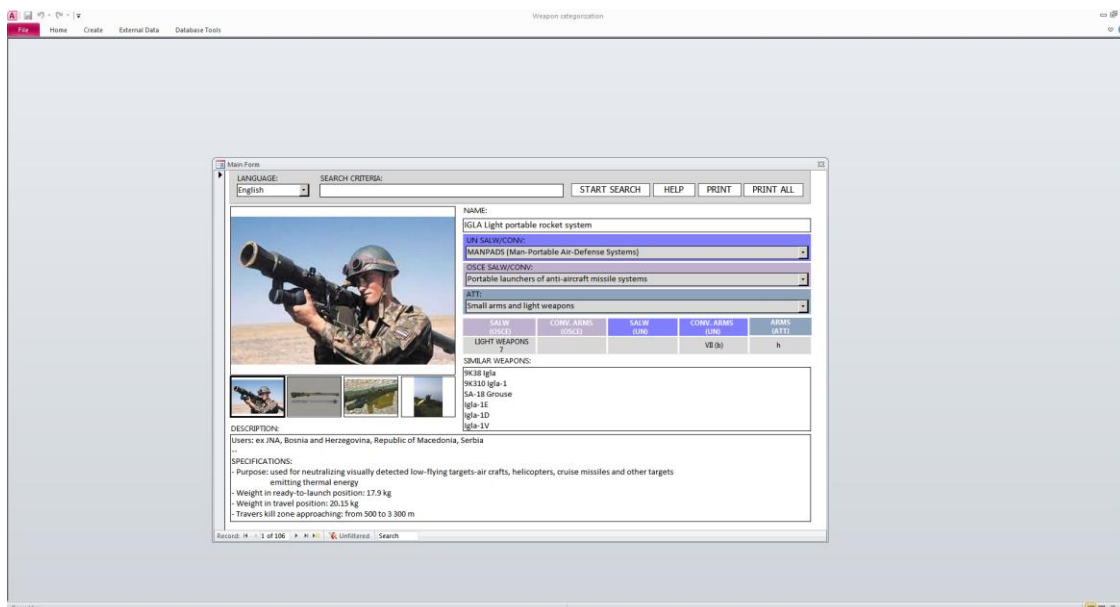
Weapon categorization

File Home Create External Data Database Tools

Main Form

LANGUAGE:
English

SEARCH CRITERIA:

START SEARCH HELP PRINT PRINT ALL

NAME:
IGLA Light portable rocket system

UN SALW/CONV:
MANPADS (Man-Portable Air-Defense Systems)

OSCE SALW/CONV:
Portable launchers of anti-aircraft missile systems

ATT:
Small arms and light weapons

| SALW (OSCE) | CONV. ARMS (OSCE) | SALW (UN) | CONV. ARMS (UN) | ARMS (ATT) |
|---|---|---|---|---|
| LIGHT WEAPONS 7 | | | VII (b) | h |

SIMILAR WEAPONS:
9K38 Igla
9K310 Igla-1
SA-18 Grouse
Igla-1E
Igla-1D
Igla-1V

DESCRIPTION:
Users: ex JNA, Bosnia and Herzegovina, Republic of Macedonia, Serbia
--
SPECIFICATIONS:
- Purpose: used for neutralizing visually detected low-flying targets-air crafts, helicopters, cruise missiles and other targets emitting thermal energy
- Weight in ready-to-launch position: 17.9 kg
- Weight in travel position: 20.15 kg
- Travers kill zone approaching: from 500 to 3 300 m

Record: 1 of 106 Unfiltered Search